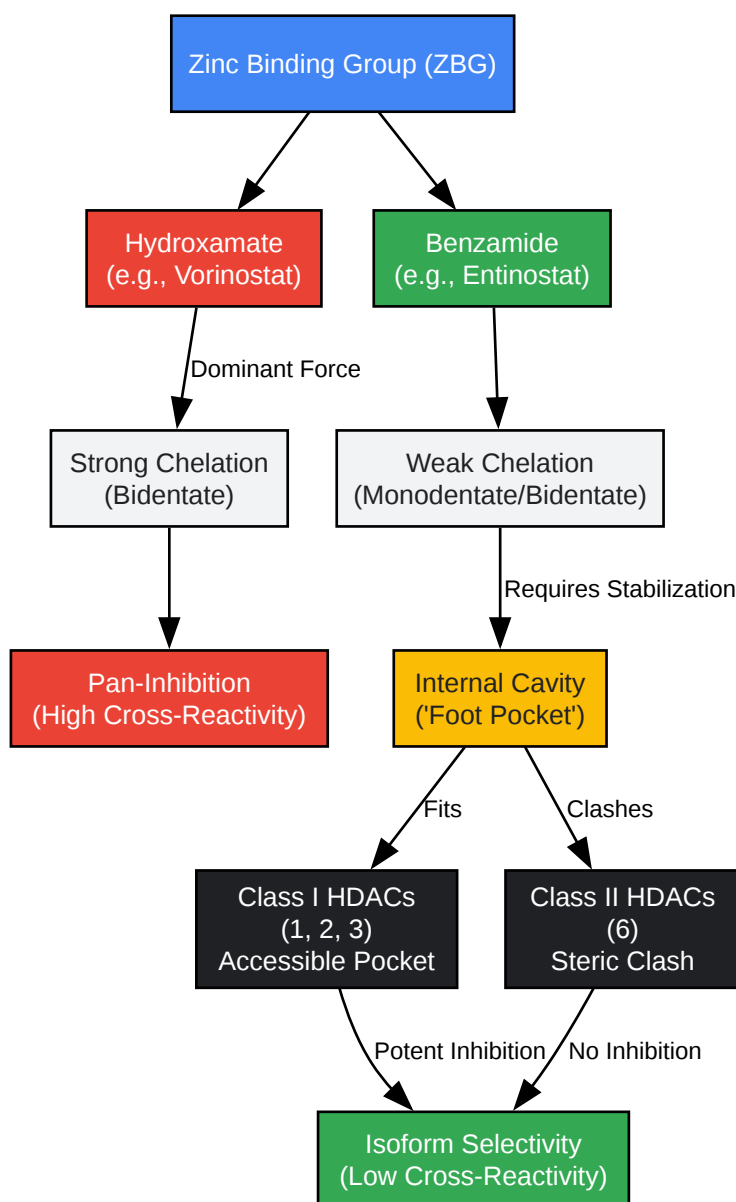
Zinc Binding Group (ZBG)

Hydroxamate
(e.g., Vorinostat)

Benzamide
(e.g., Entinostat)

Dominant Force

Strong Chelation
(Bidentate)

Weak Chelation
(Monodentate/Bidentate)

Requires Stabilization

Pan-Inhibition
(High Cross-Reactivity)

Internal Cavity
('Foot Pocket')

Fits

Clashes

Class I HDACs
(1, 2, 3)
Accessible Pocket

Class II HDACs
(6)
Steric Clash

Potent Inhibition

No Inhibition

Isoform Selectivity
(Low Cross-Reactivity)